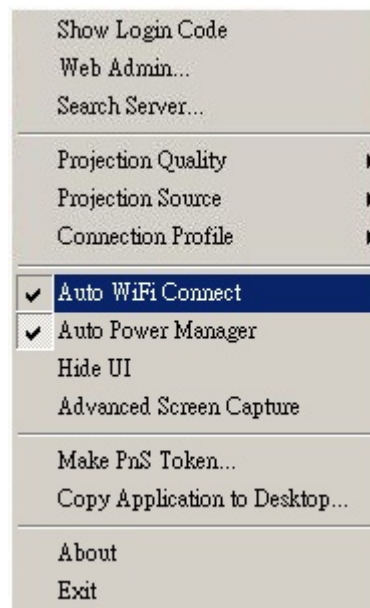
Show Login Code
Web Admin...
Search Server...

Projection Quality
Projection Source
Connection Profile

✔ Auto WiFi Connect
✔ Auto Power Manager
Hide UI
Advanced Screen Capture

Make PnS Token...
Copy Application to Desktop...

About
Exit